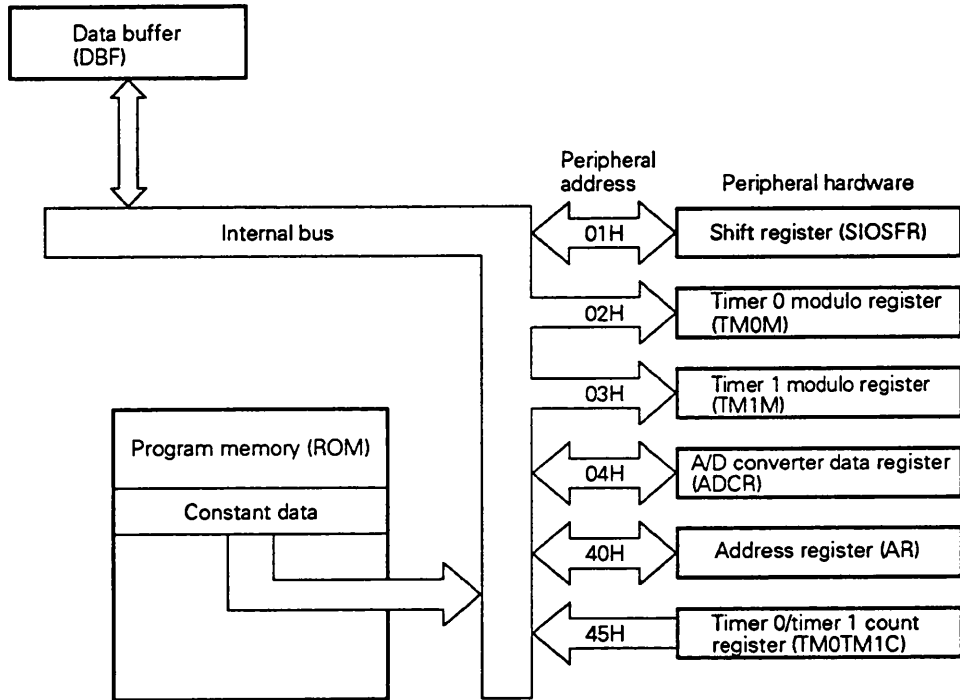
Data buffer (DBF)

Internal bus

Peripheral address

Peripheral hardware

01H

Shift register (SIOSFR)

02H

Timer 0 modulo register (TM0M)

03H

Timer 1 modulo register (TM1M)

Program memory (ROM)

Constant data

04H

A/D converter data register (ADCR)

40H

Address register (AR)

45H

Timer 0/timer 1 count register (TM0TM1C)